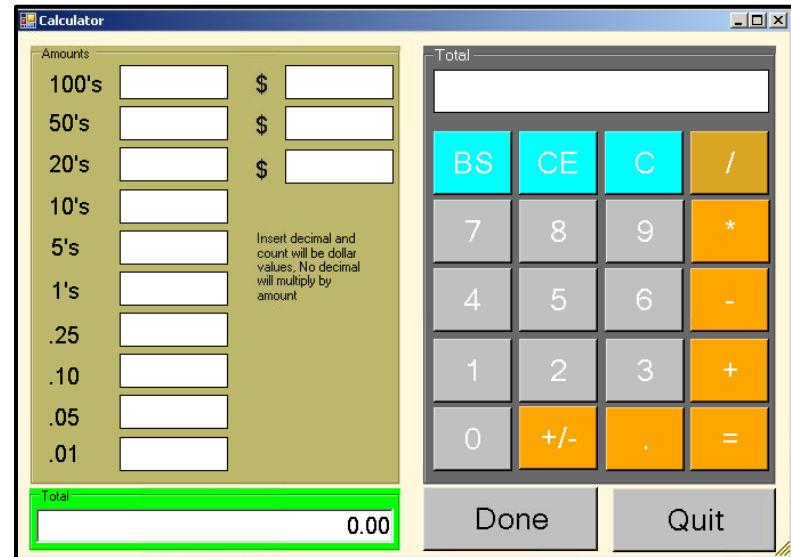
Calculator

Amounts

100's $
50's $
20's $
10's
5's
1's
.25
.10
.05
.01

Insert decimal and count will be dollar values, No decimal will multiply by amount

Total
0.00

Total

BS CE C /
7 8 9 *
4 5 6 -
1 2 3 +
0 +/- . =

Done Quit